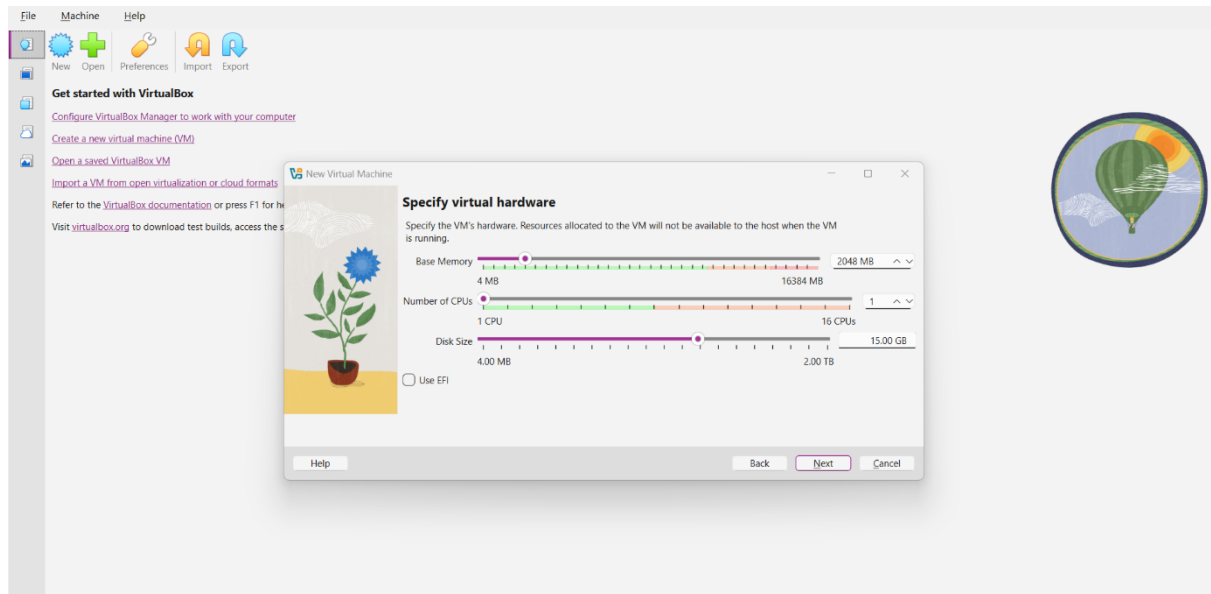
File Machine Help

New Open Preferences Import Export

Get started with VirtualBox

Configure VirtualBox Manager to work with your computer

Create a new virtual machine (VM)

Open a saved VirtualBox VM

Import a VM from open virtualization or cloud formats

Refer to the VirtualBox documentation or press F1 for he

Visit virtualbox.org to download test builds, access the s

New Virtual Machine

Specify virtual hardware

Specify the VM's hardware. Resources allocated to the VM will not be available to the host when the VM is running.

Base Memory 2048 MB

4 MB 16384 MB

Number of CPUs 1

1 CPU 16 CPUs

Disk Size 15.00 GB

4.00 MB 2.00 TB

Use EFI

Help Back Next Cancel